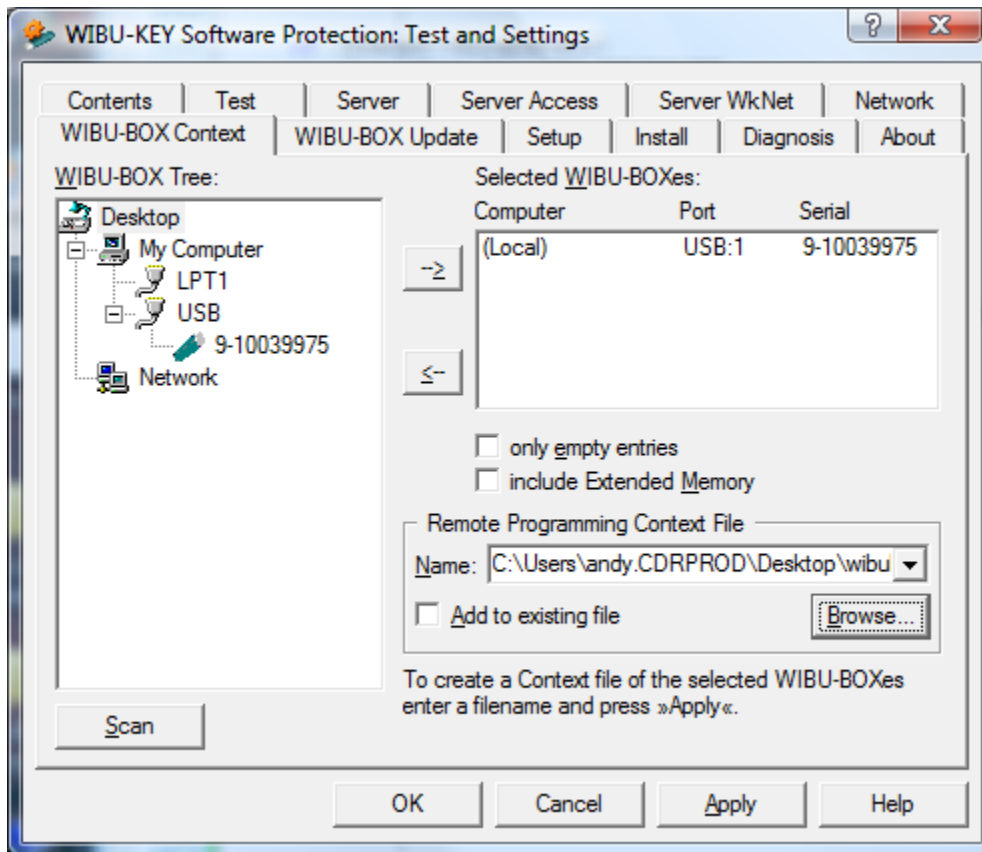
WIBU-KEY Software Protection: Test and Settings

?

Contents | Test | Server | Server Access | Server WkNet | Network
WIBU-BOX Context | WIBU-BOX Update | Setup | Install | Diagnosis | About

WIBU-BOX Tree:
Desktop
My Computer
LPT1
USB
9-10039975
Network

-->
<--

Selected WIBU-BOXes:

| Computer | Port | Serial |
|---|---|---|
| (Local) | USB:1 | 9-10039975 |

only empty entries
include Extended Memory

Remote Programming Context File
Name: C:\Users\andy.CDRPROD\Desktop\wibu
Add to existing file
Browse...

To create a Context file of the selected WIBU-BOXes enter a filename and press »Apply«.

Scan

OK | Cancel | Apply | Help